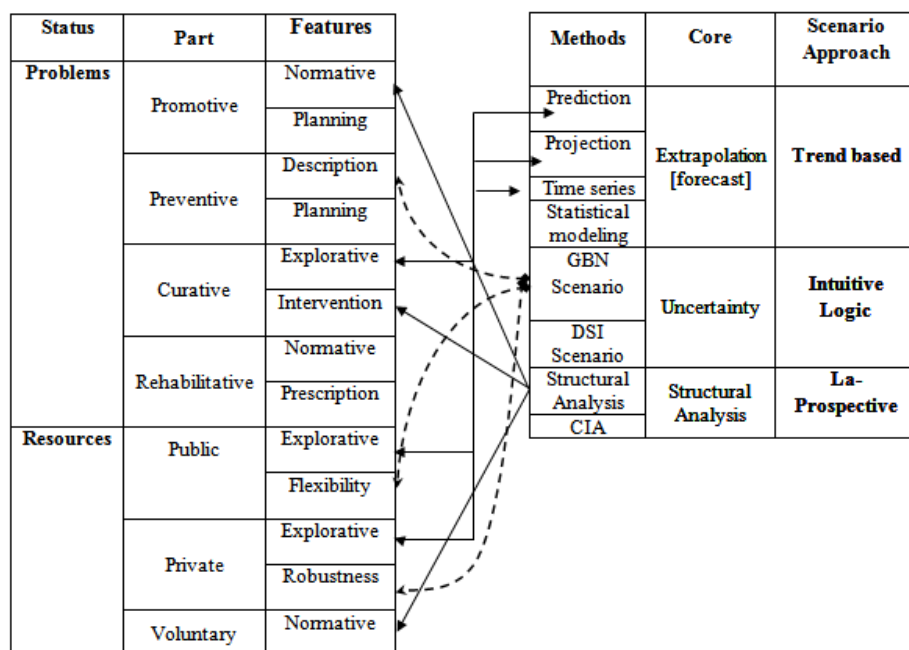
| Status | Part | Features |
|---|---|---|
| Problems | Promotive | Normative |
| | | Planning |
| | Preventive | Description |
| | | Planning |
| | Curative | Explorative |
| | | Intervention |
| | Rehabilitative | Normative |
| | | Prescription |
| Resources | Public | Explorative |
| | | Flexibility |
| | Private | Explorative |
| | | Robustness |
| | Voluntary | Normative |

| Methods | Core | Scenario Approach |
|---|---|---|
| Prediction | Extrapolation [forecast] | Trend based |
| Projection | | |
| Time series | | |
| Statistical modeling | | |
| GBN Scenario | Uncertainty | Intuitive Logic |
| DSI Scenario | | |
| Structural Analysis | Structural Analysis | La-Prospective |
| CIA | | |